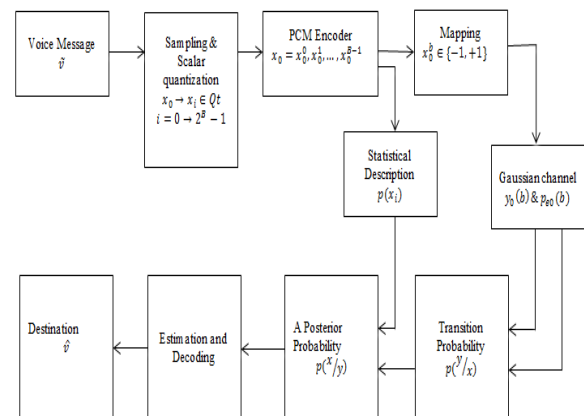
Voice Message
$\tilde{v}$

Sampling & Scalar quantization
$x_0 \to x_i \in Qt$
$i = 0 \to 2^B - 1$

PCM Encoder
$x_0 = x_0^0, x_0^1, \ldots, x_0^{B-1}$

Mapping
$x_0^b \in \{-1, +1\}$

Statistical Description
$p(x_i)$

Gaussian channel
$y_0(b)$ & $p_{e0}(b)$

Destination
$\hat{v}$

Estimation and Decoding

A Posterior Probability
$p(^x/_y)$

Transition Probability
$p(^y/_x)$